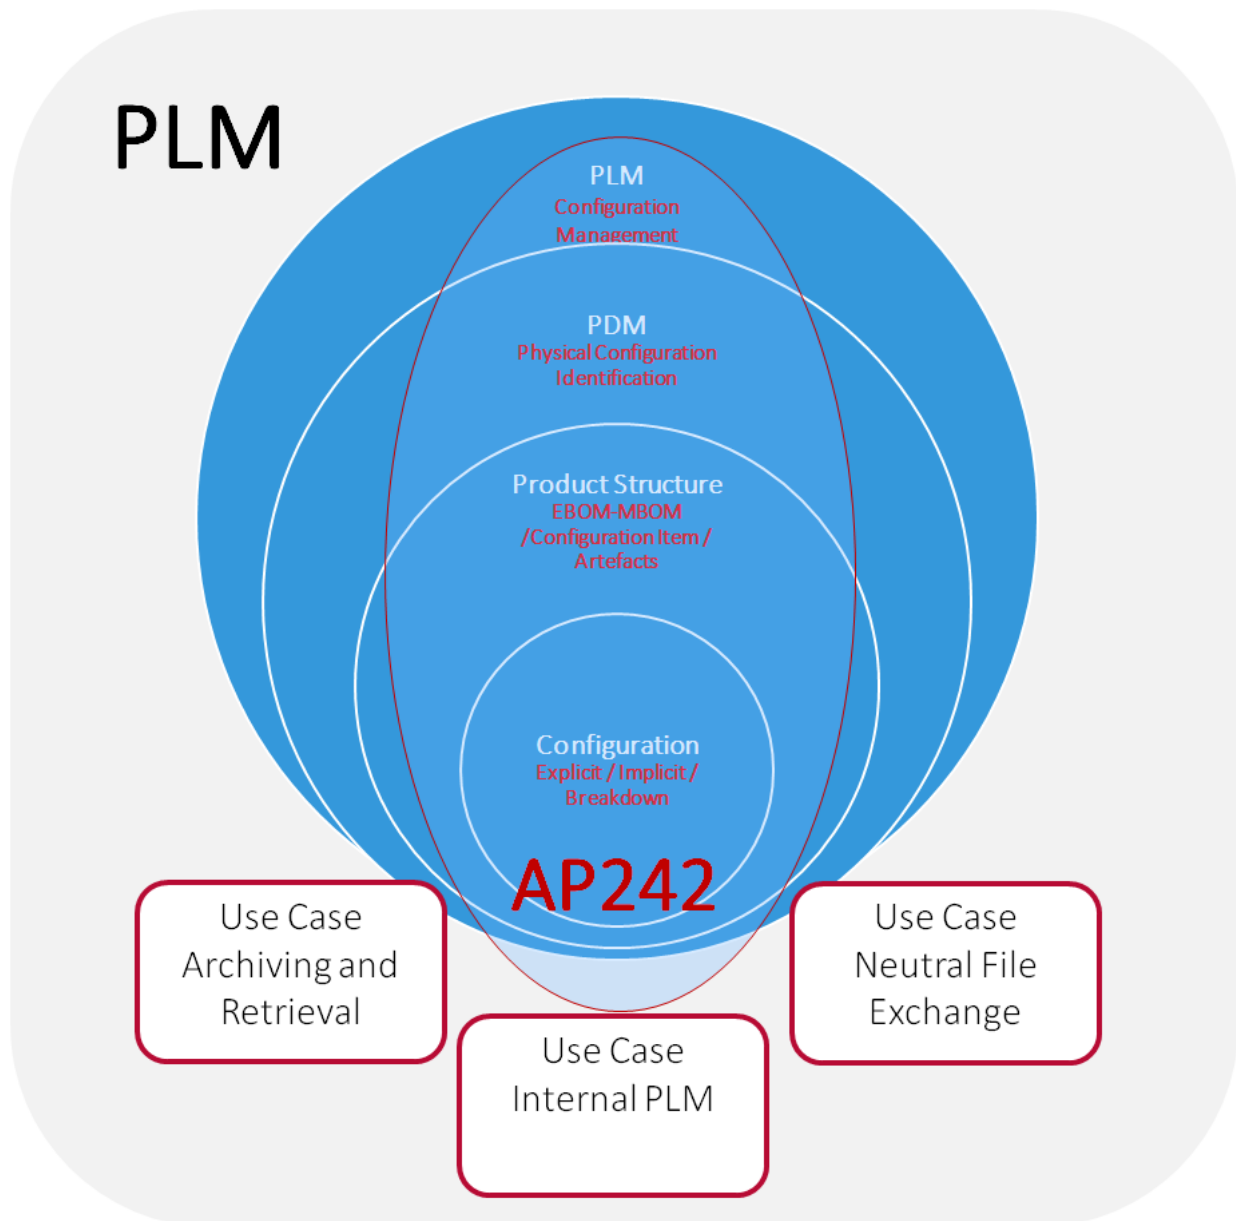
PLM

PLM
Configuration Management

PDM
Physical Configuration Identification

Product Structure
EBOM-MBOM /Configuration Item / Artefacts

Configuration
Explicit / Implicit / Breakdown

AP242

Use Case Archiving and Retrieval

Use Case Internal PLM

Use Case Neutral File Exchange